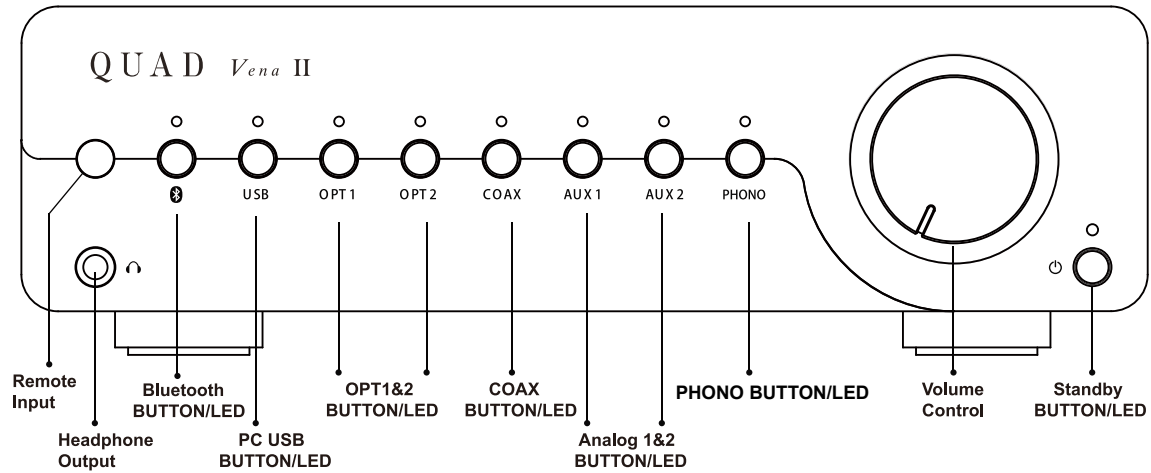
QUAD Vena II

USB OPT 1 OPT 2 COAX AUX 1 AUX 2 PHONO

Remote Input

Headphone Output

Bluetooth BUTTON/LED

PC USB BUTTON/LED

OPT1&2 BUTTON/LED

COAX BUTTON/LED

Analog 1&2 BUTTON/LED

PHONO BUTTON/LED

Volume Control

Standby BUTTON/LED